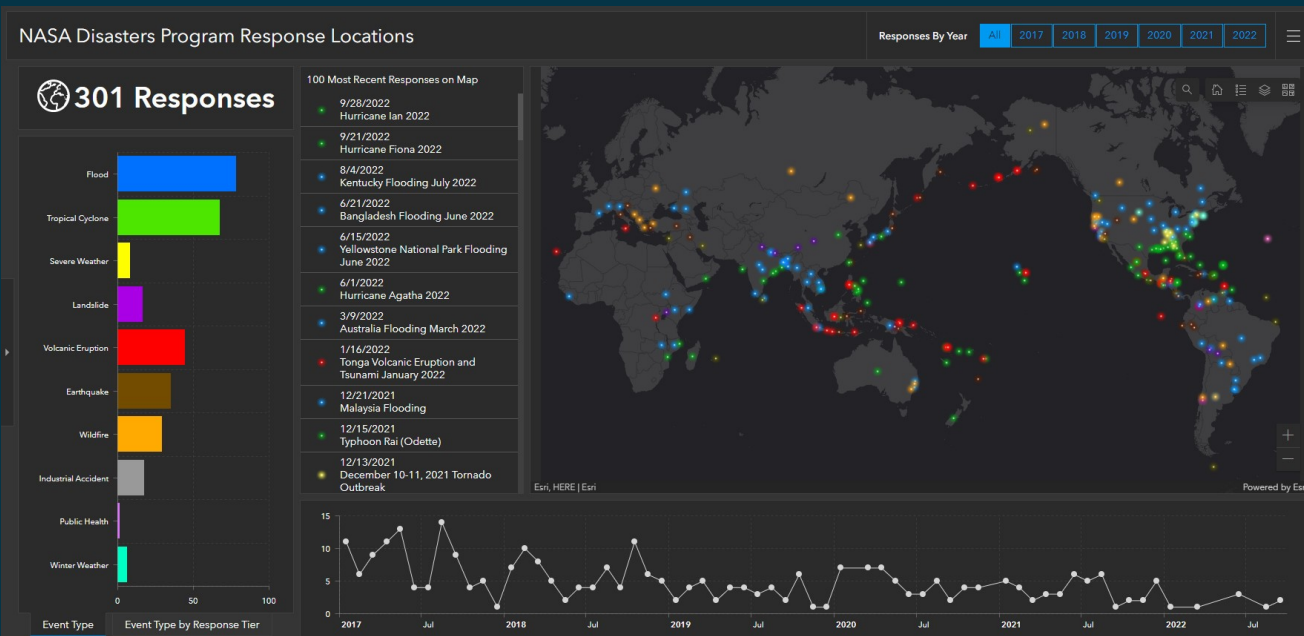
NASA Disasters Program Response Locations

Responses By Year All 2017 2018 2019 2020 2021 2022

301 Responses

Flood
Tropical Cyclone
Severe Weather
Landslide
Volcanic Eruption
Earthquake
Wildfire
Industrial Accident
Public Health
Winter Weather

0 50 100

Event Type | Event Type by Response Tier

100 Most Recent Responses on Map

9/28/2022
Hurricane Ian 2022

9/21/2022
Hurricane Fiona 2022

8/4/2022
Kentucky Flooding July 2022

6/21/2022
Bangladesh Flooding June 2022

6/15/2022
Yellowstone National Park Flooding June 2022

6/1/2022
Hurricane Agatha 2022

3/9/2022
Australia Flooding March 2022

1/16/2022
Tonga Volcanic Eruption and Tsunami January 2022

12/21/2021
Malaysia Flooding

12/15/2021
Typhoon Rai (Odette)

12/13/2021
December 10-11, 2021 Tornado Outbreak

Esri, HERE | Esri
Powered by Esri

15
10
5
0
2017 Jul 2018 Jul 2019 Jul 2020 Jul 2021 Jul 2022 Jul